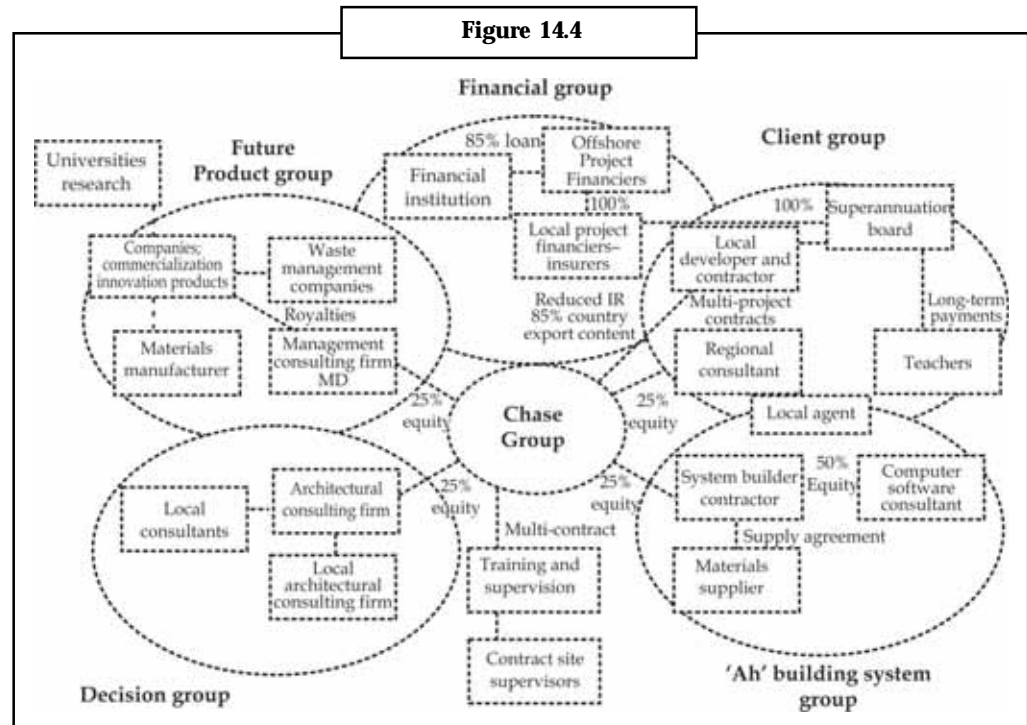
Figure 14.4

Financial group

Universities research

Future Product group

85% loan

Financial institution

Offshore Project Financiers

100%

Client group

100%

Superannuation board

Local project financiers–insurers

Local developer and contractor

Companies; commercialization innovation products

Waste management companies

Royalties

Reduced IR 85% country export content

Multi-project contracts

Long-term payments

Materials manufacturer

Management consulting firm MD

Regional consultant

Teachers

25% equity

Chase Group

25% equity

Local agent

25% equity

25% equity

System builder contractor

50% Equity

Computer software consultant

Local consultants

Architectural consulting firm

Multi-contract

Supply agreement

Local architectural consulting firm

Training and supervision

Materials supplier

Contract site supervisors

Decision group

'Ah' building system group